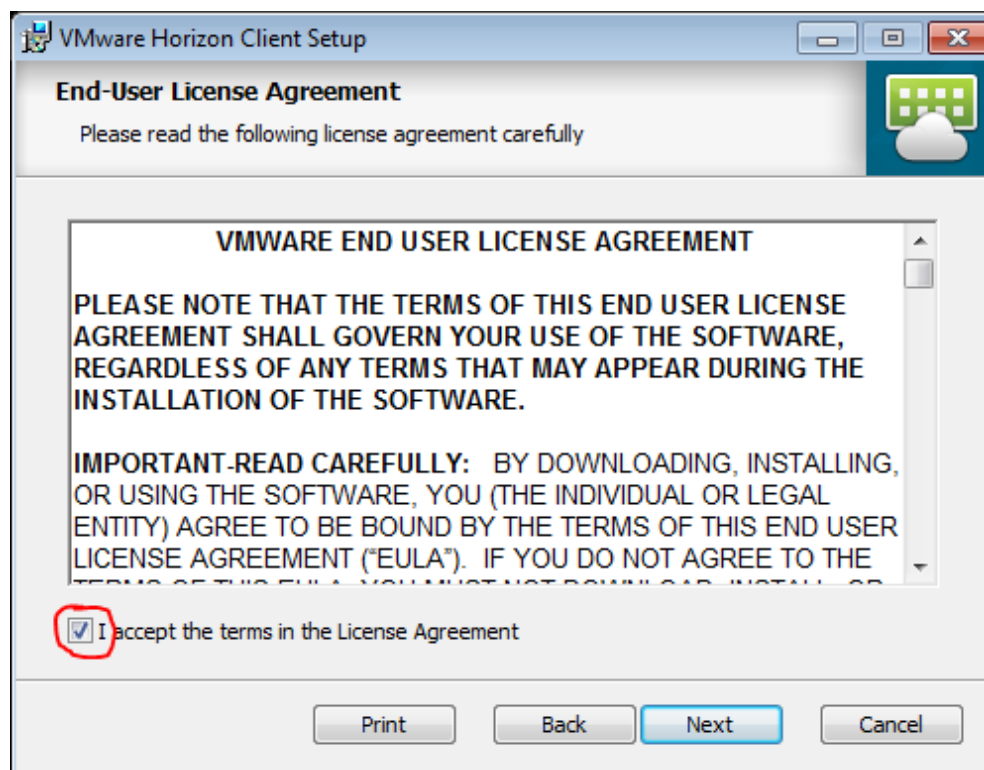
VMware Horizon Client Setup

End-User License Agreement

Please read the following license agreement carefully

VMWARE END USER LICENSE AGREEMENT

PLEASE NOTE THAT THE TERMS OF THIS END USER LICENSE AGREEMENT SHALL GOVERN YOUR USE OF THE SOFTWARE, REGARDLESS OF ANY TERMS THAT MAY APPEAR DURING THE INSTALLATION OF THE SOFTWARE.

IMPORTANT-READ CAREFULLY: BY DOWNLOADING, INSTALLING, OR USING THE SOFTWARE, YOU (THE INDIVIDUAL OR LEGAL ENTITY) AGREE TO BE BOUND BY THE TERMS OF THIS END USER LICENSE AGREEMENT ("EULA"). IF YOU DO NOT AGREE TO THE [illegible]

I accept the terms in the License Agreement

Print Back Next Cancel